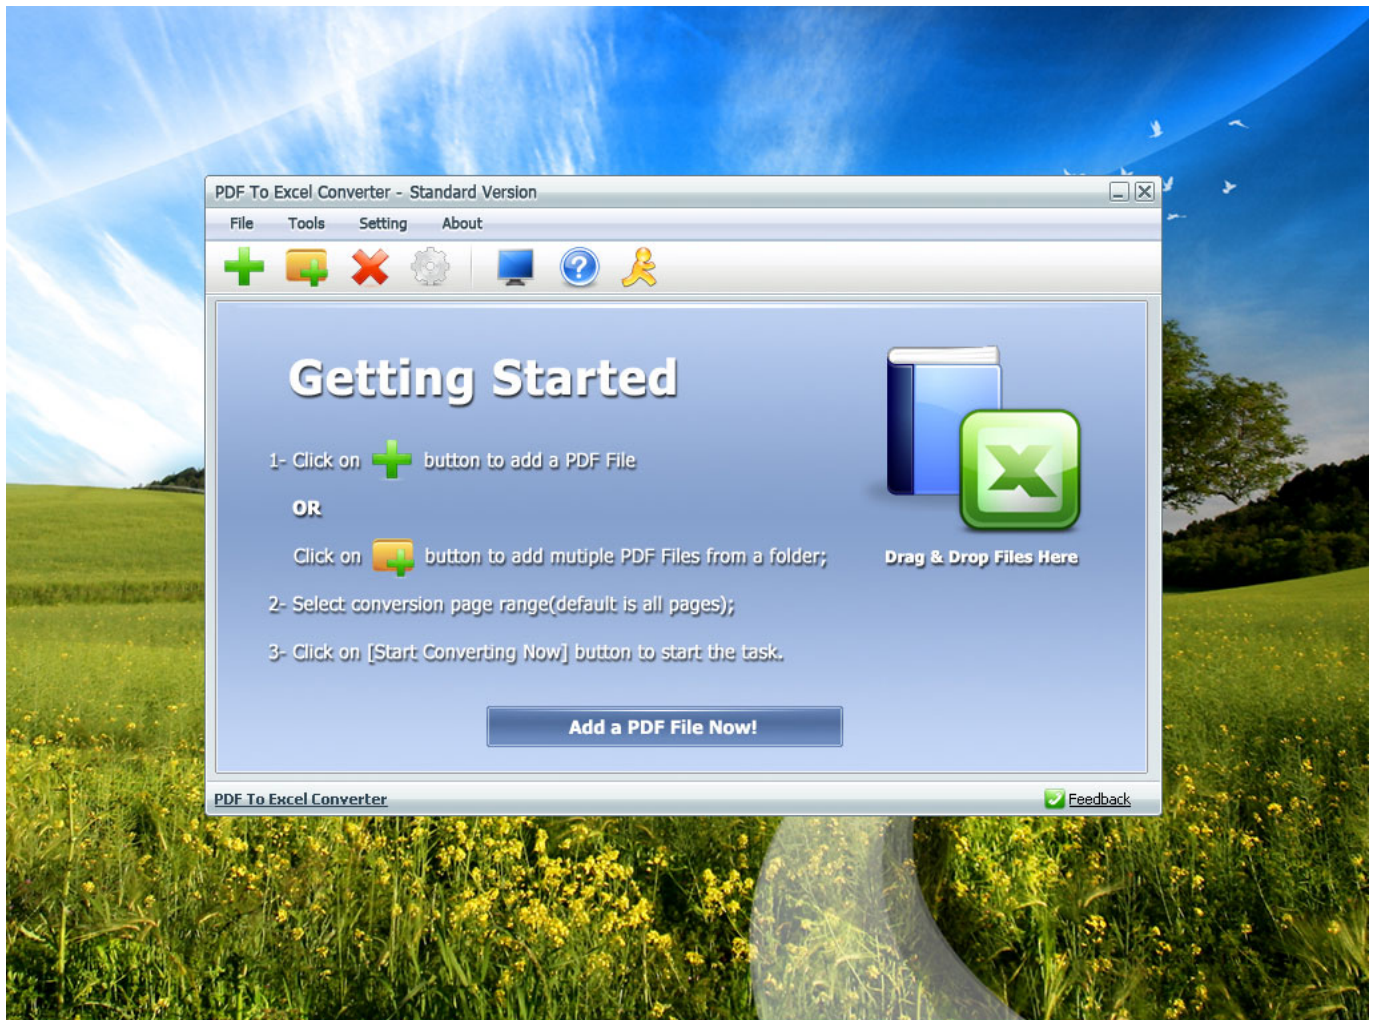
PDF To Excel Converter - Standard Version

File Tools Setting About

Getting Started

1- Click on button to add a PDF File

OR

Click on button to add mutiple PDF Files from a folder;

2- Select conversion page range(default is all pages);

3- Click on [Start Converting Now] button to start the task.

Drag & Drop Files Here

Add a PDF File Now!

PDF To Excel Converter

Feedback